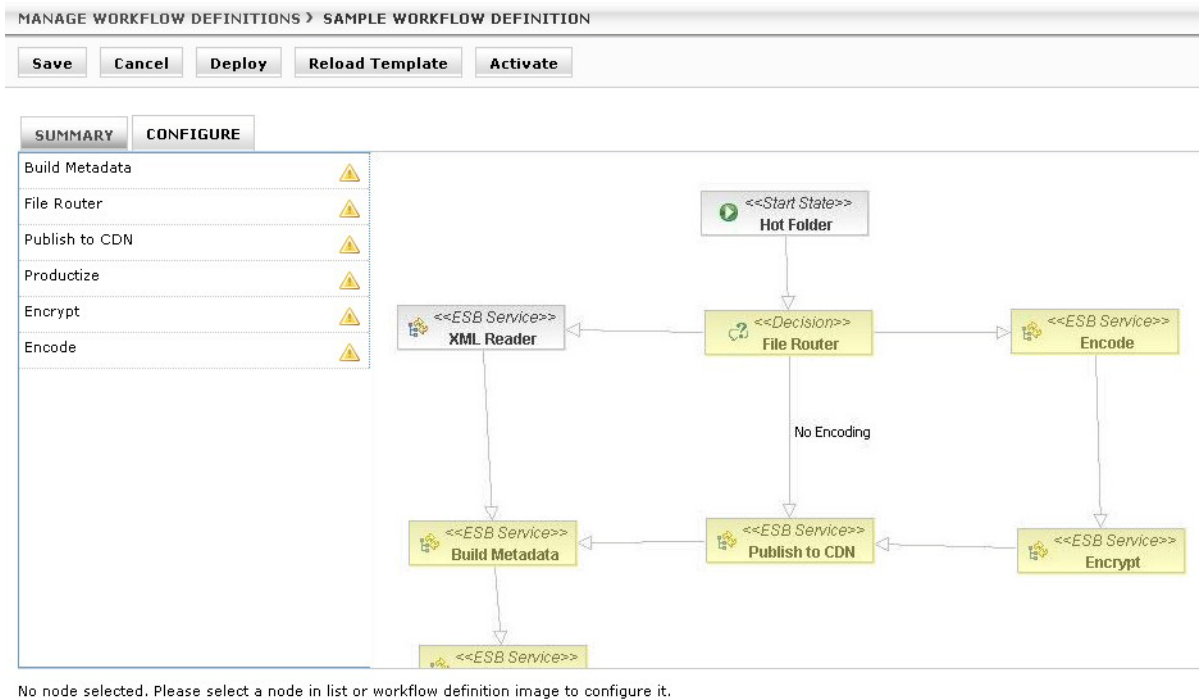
MANAGE WORKFLOW DEFINITIONS › SAMPLE WORKFLOW DEFINITION

Save Cancel Deploy Reload Template Activate

SUMMARY CONFIGURE

Build Metadata
File Router
Publish to CDN
Productize
Encrypt
Encode

<<Start State>>
Hot Folder

<<ESB Service>>
XML Reader

<<Decision>>
File Router

<<ESB Service>>
Encode

No Encoding

<<ESB Service>>
Build Metadata

<<ESB Service>>
Publish to CDN

<<ESB Service>>
Encrypt

<<ESB Service>>

No node selected. Please select a node in list or workflow definition image to configure it.